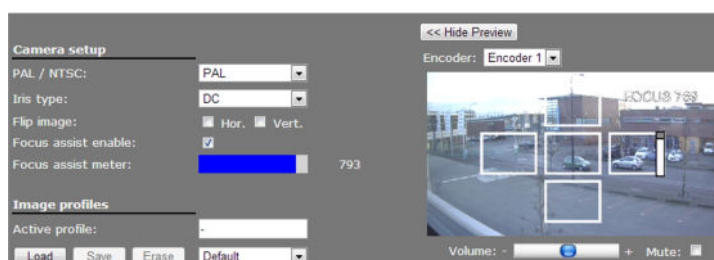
Camera setup

PAL / NTSC: PAL

Iris type: DC

Flip image: Hor. Vert.

Focus assist enable:

Focus assist meter: 793

Image profiles

Active profile: -

Load Save Erase Default

<< Hide Preview

Encoder: Encoder 1

FOCUS 793

Volume: - + Mute: